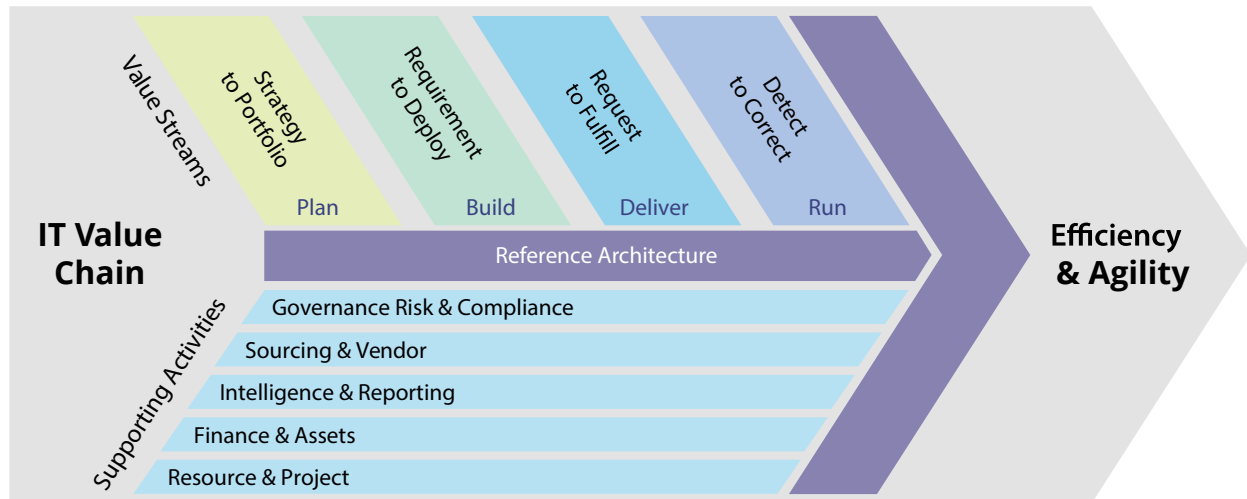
Value Streams

Strategy to Portfolio

Plan

Requirement to Deploy

Build

Request to Fulfill

Deliver

Detect to Correct

Run

IT Value Chain

Reference Architecture

Efficiency & Agility

Supporting Activities

Governance Risk & Compliance

Sourcing & Vendor

Intelligence & Reporting

Finance & Assets

Resource & Project